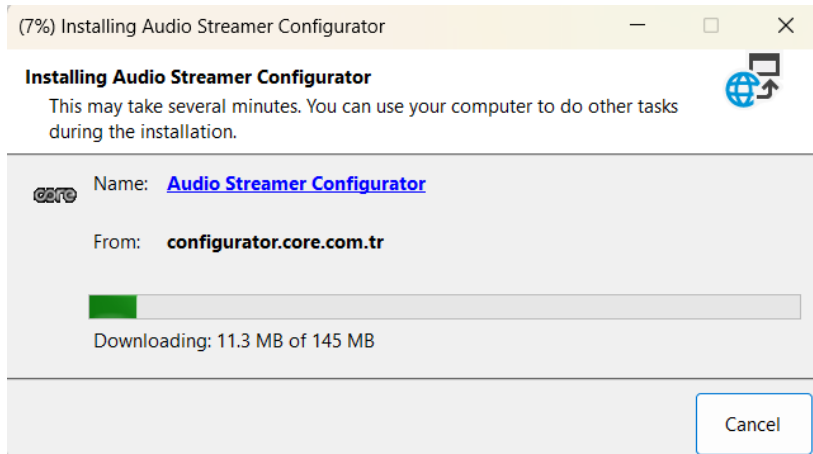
(7%) Installing Audio Streamer Configurator

Installing Audio Streamer Configurator
This may take several minutes. You can use your computer to do other tasks during the installation.

core

Name: Audio Streamer Configurator

From: configurator.core.com.tr

Downloading: 11.3 MB of 145 MB

Cancel